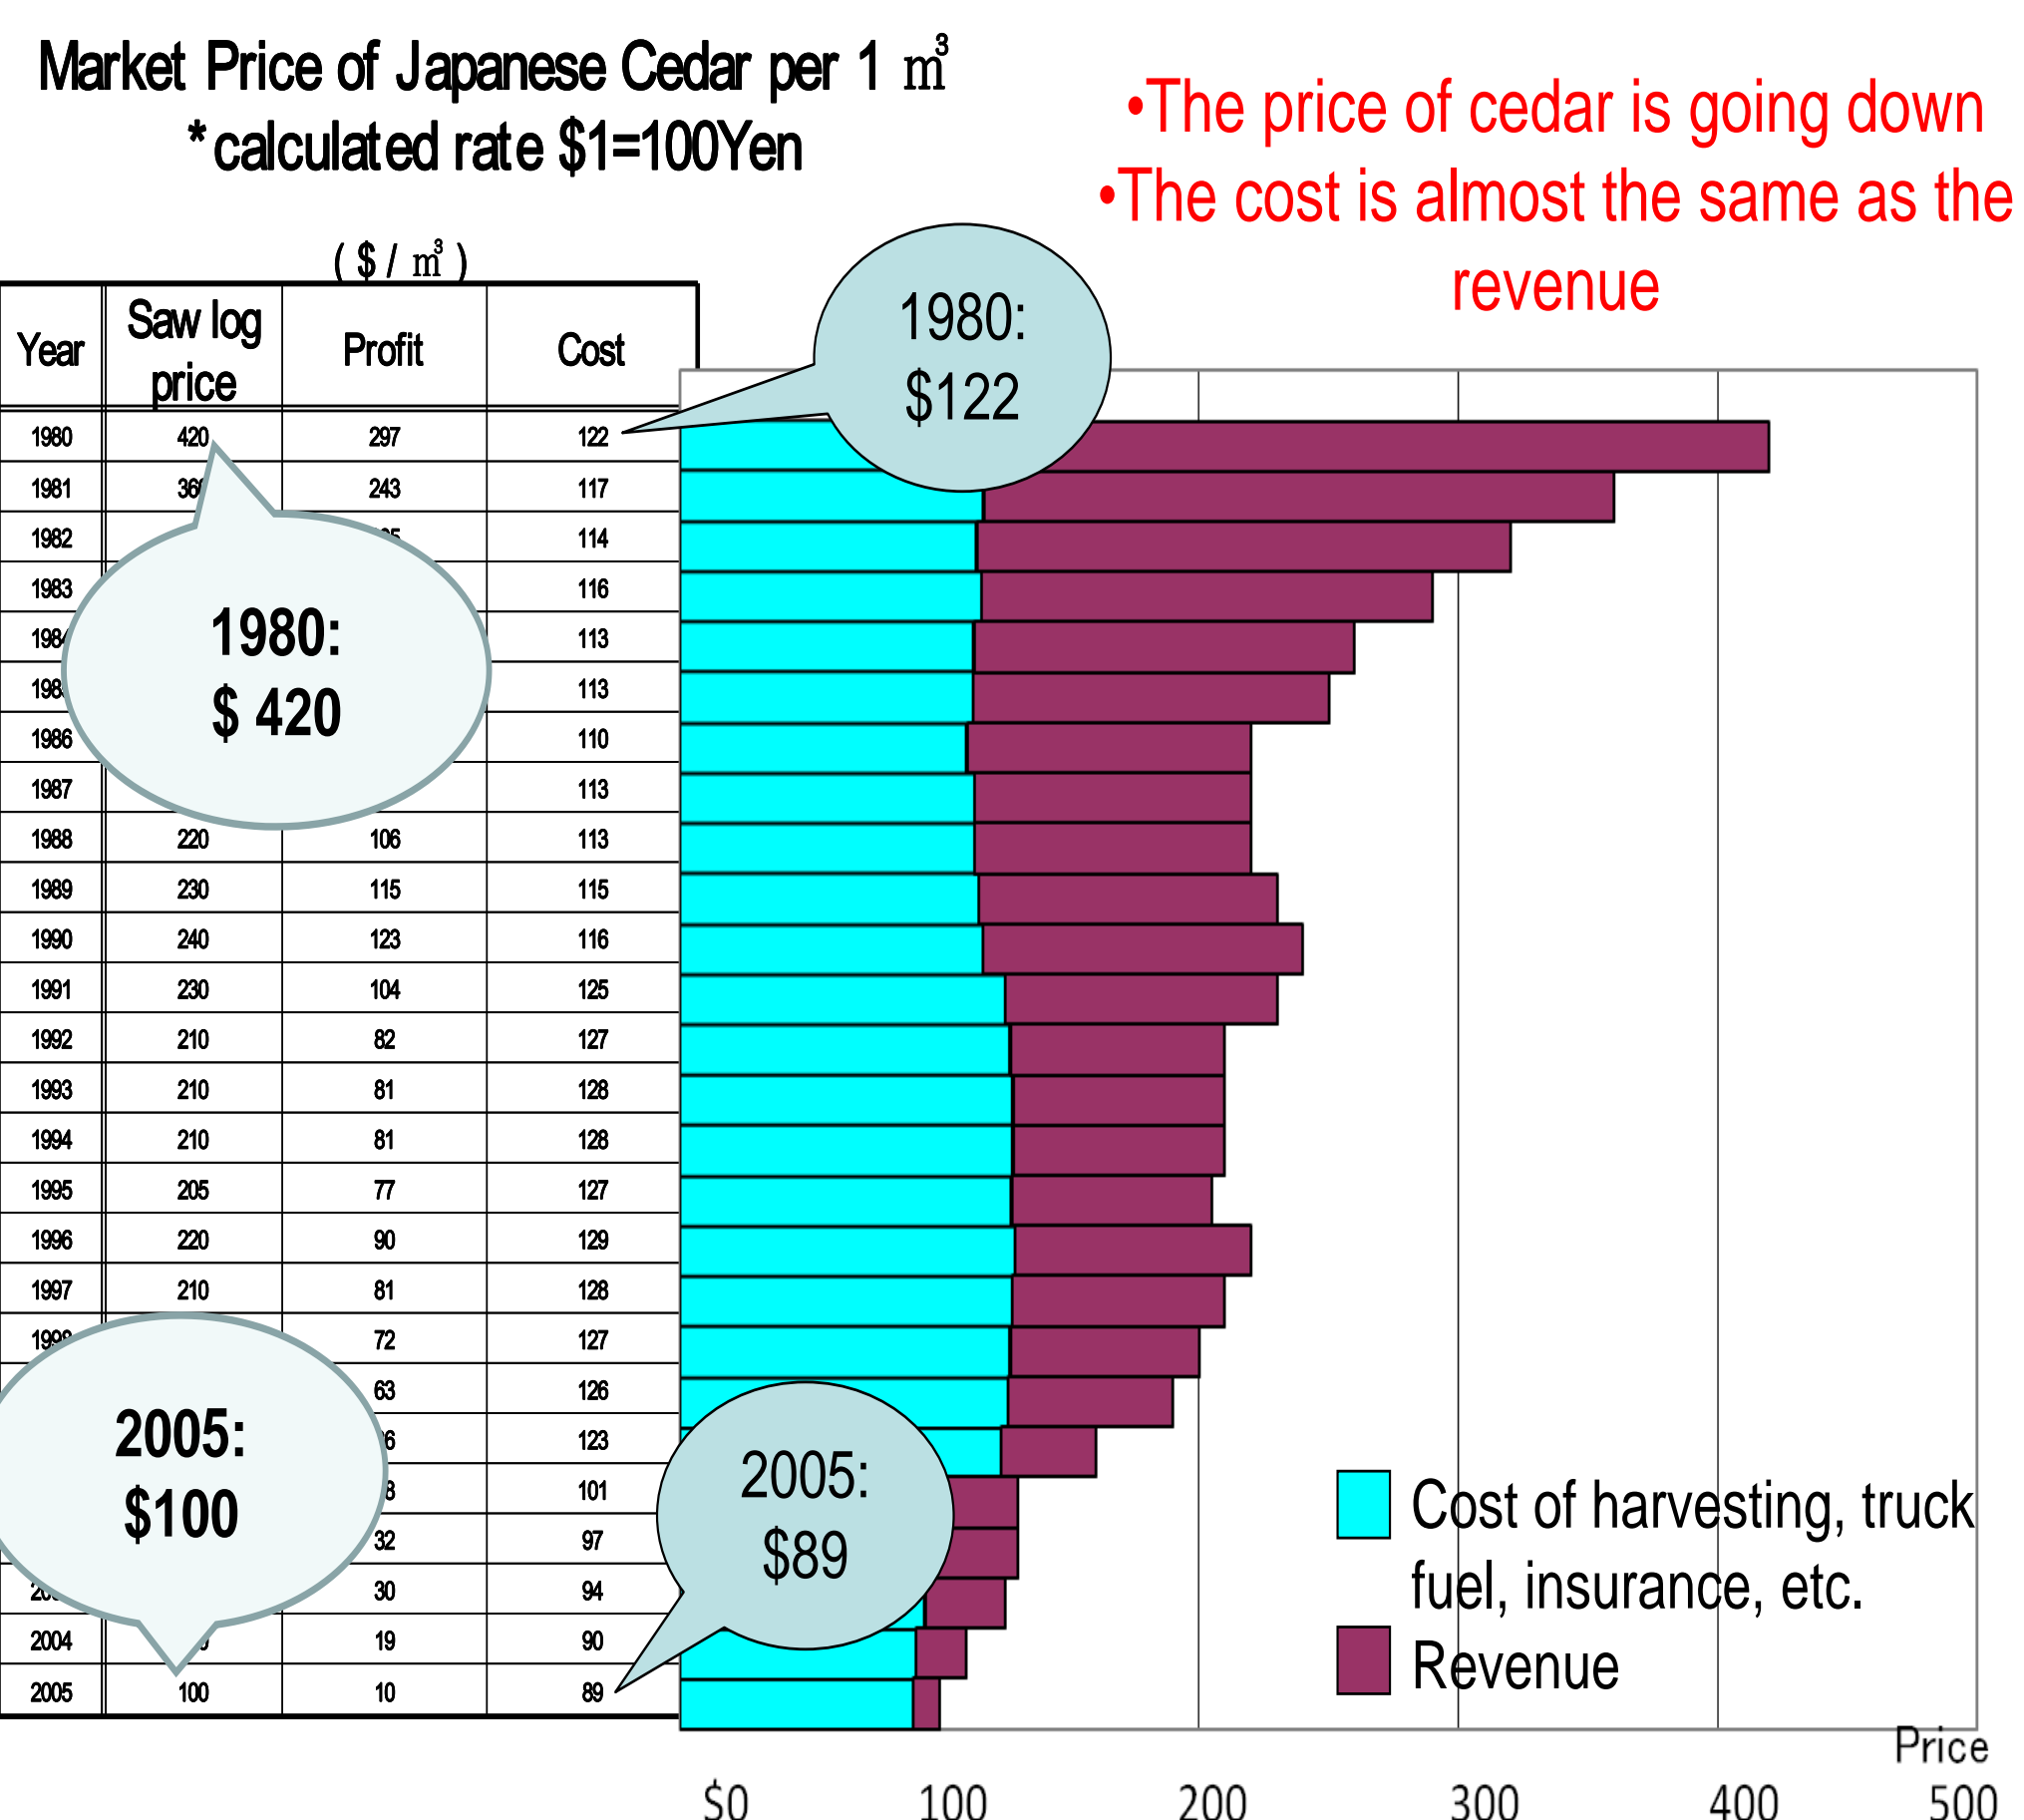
Market Price of Japanese Cedar per 1 $m^3$
*calculated rate $1=100Yen

•The price of cedar is going down
•The cost is almost the same as the revenue

( $ / $m^3$ )

| Year | Saw log price | Profit | Cost |
|---|---|---|---|
| 1980 | 420 | 297 | 122 |
| 1981 | 36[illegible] | 243 | 117 |
| 1982 | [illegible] | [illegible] | 114 |
| 1983 | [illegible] | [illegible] | 116 |
| 198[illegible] | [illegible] | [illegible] | 113 |
| 198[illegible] | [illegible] | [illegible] | 113 |
| 1986 | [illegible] | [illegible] | 110 |
| 1987 | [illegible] | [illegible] | 113 |
| 1988 | 220 | 106 | 113 |
| 1989 | 230 | 115 | 115 |
| 1990 | 240 | 123 | 116 |
| 1991 | 230 | 104 | 125 |
| 1992 | 210 | 82 | 127 |
| 1993 | 210 | 81 | 128 |
| 1994 | 210 | 81 | 128 |
| 1995 | 205 | 77 | 127 |
| 1996 | 220 | 90 | 129 |
| 1997 | 210 | 81 | 128 |
| 199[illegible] | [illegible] | 72 | 127 |
| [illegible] | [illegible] | 63 | 126 |
| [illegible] | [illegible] | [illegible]6 | 123 |
| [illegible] | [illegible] | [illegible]8 | 101 |
| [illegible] | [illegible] | 32 | 97 |
| 20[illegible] | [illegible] | 30 | 94 |
| 2004 | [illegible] | 19 | 90 |
| 2005 | 100 | 10 | 89 |

1980: $122

1980: $ 420

2005: $100

2005: $89

Cost of harvesting, truck fuel, insurance, etc.
Revenue

Price
$0 100 200 300 400 500